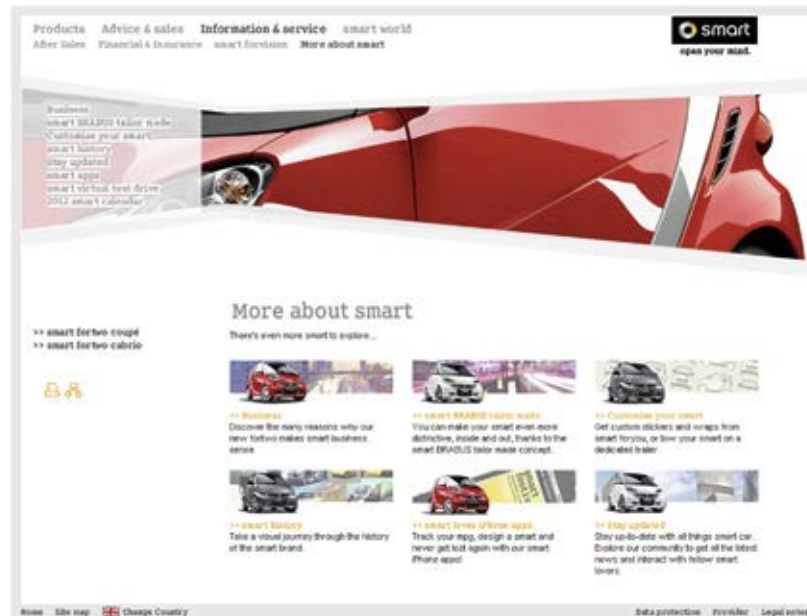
Products Advice & sales Information & service smart world
After Sales Financial & Insurance smart forvision More about smart

smart
open your mind.

Business
smart BRABUS tailor made
Customise your smart
smart history
stay updated
smart apps
smart virtual test drive
2012 smart calendar

More about smart
There's even more smart to explore...

>> smart fortwo coupé
>> smart fortwo cabrio

>> Business
Discover the many reasons why our new fortwo makes smart business sense.

>> smart BRABUS tailor made
You can make your smart even more distinctive, inside and out, thanks to the smart BRABUS tailor made concept.

>> Customise your smart
Get custom stickers and wraps from smart foryou, or tow your smart on a dedicated trailer.

>> smart history
Take a visual journey through the history of the smart brand.

>> smart loves iPhone apps
Track your mpg, design a smart and never get lost again with our smart iPhone apps!

>> Stay updated
Stay up-to-date with all things smart car. Explore our community to get all the latest news and interact with fellow smart lovers.

Home Site map Change Country
Data protection Provider Legal notice